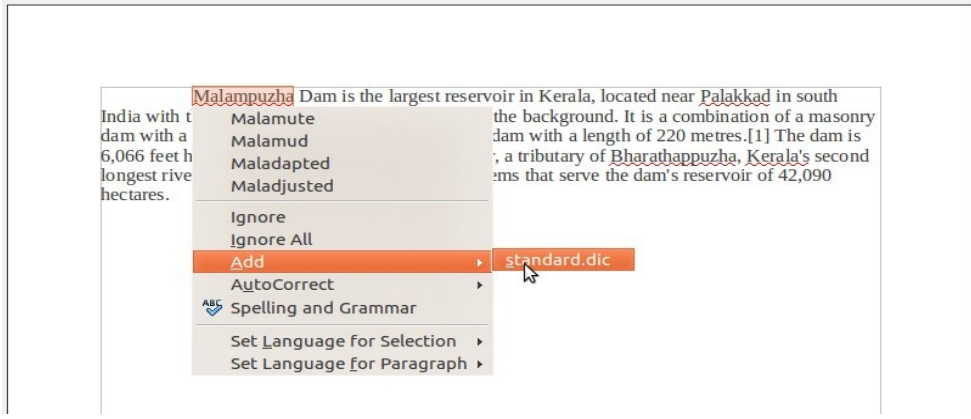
Malampuzha Dam is the largest reservoir in Kerala, located near Palakkad in south India with t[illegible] the background. It is a combination of a masonry dam with a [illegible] dam with a length of 220 metres.[1] The dam is 6,066 feet h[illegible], a tributary of Bharathappuzha, Kerala's second longest rive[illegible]ems that serve the dam's reservoir of 42,090 hectares.

Malamute
Malamud
Maladapted
Maladjusted

Ignore
Ignore All
Add
AutoCorrect
Spelling and Grammar

Set Language for Selection
Set Language for Paragraph

standard.dic